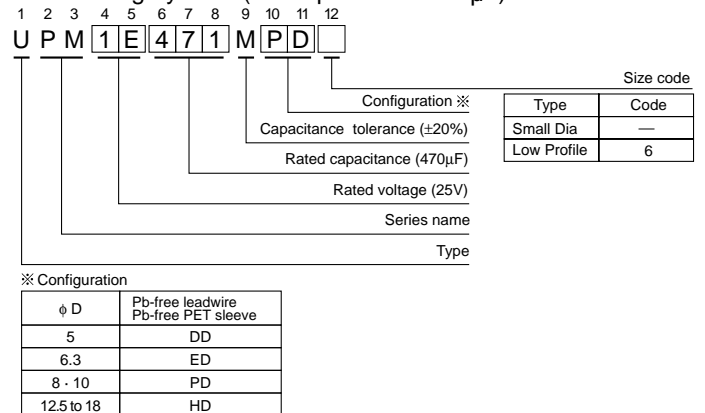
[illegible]

1 2 3 4 5 6 7 8 9 10 11 12

U P M 1 E 4 7 1 M P D

Size code

Configuration ※

Capacitance tolerance (±20%)

Rated capacitance (470μF)

Rated voltage (25V)

Series name

Type

| Type | Code |
|---|---|
| Small Dia | — |
| Low Profile | 6 |

※ Configuration

| φ D | Pb-free leadwire Pb-free PET sleeve |
|---|---|
| 5 | DD |
| 6.3 | ED |
| 8 · 10 | PD |
| 12.5 to 18 | HD |